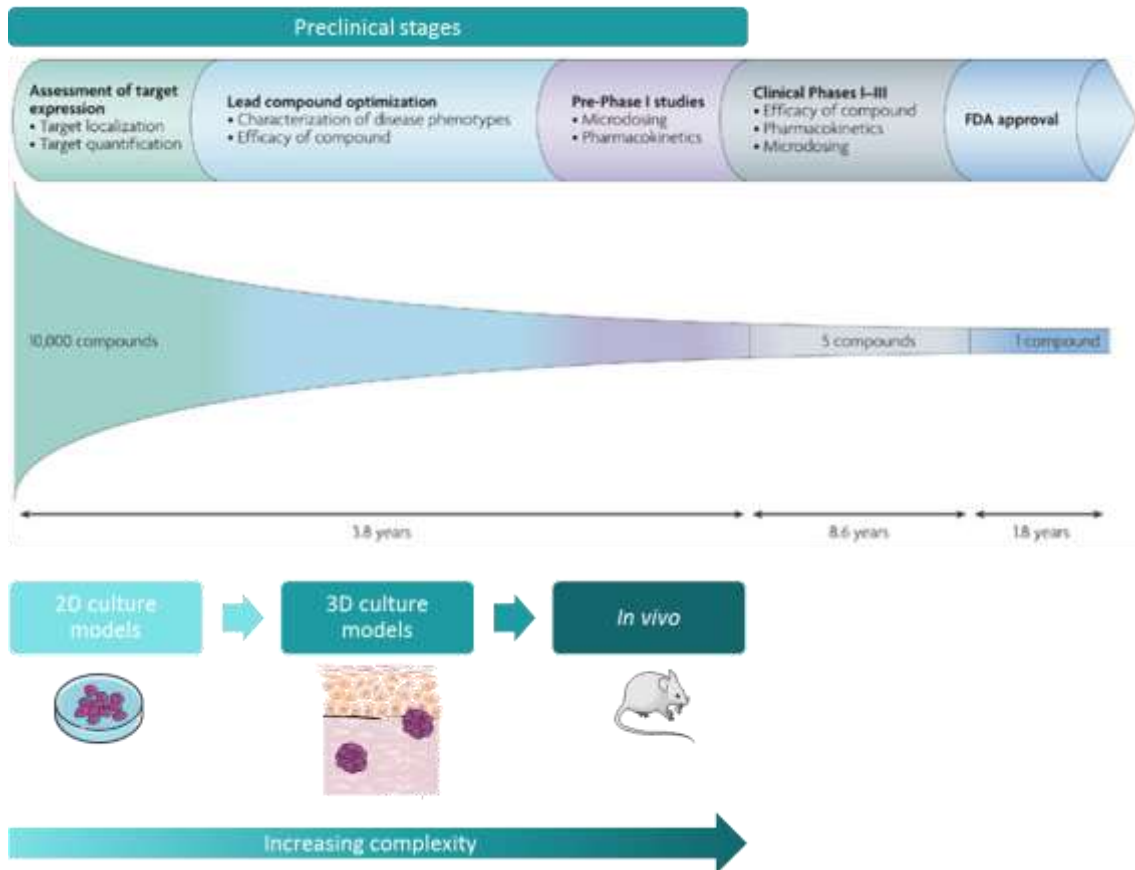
Preclinical stages

Assessment of target expression
• Target localization
• Target quantification

Lead compound optimization
• Characterization of disease phenotypes
• Efficacy of compound

Pre-Phase I studies
• Microdosing
• Pharmacokinetics

Clinical Phases I–III
• Efficacy of compound
• Pharmacokinetics
• Microdosing

FDA approval

10,000 compounds

5 compounds

1 compound

3.8 years

8.6 years

1.8 years

2D culture models

3D culture models

In vivo

Increasing complexity